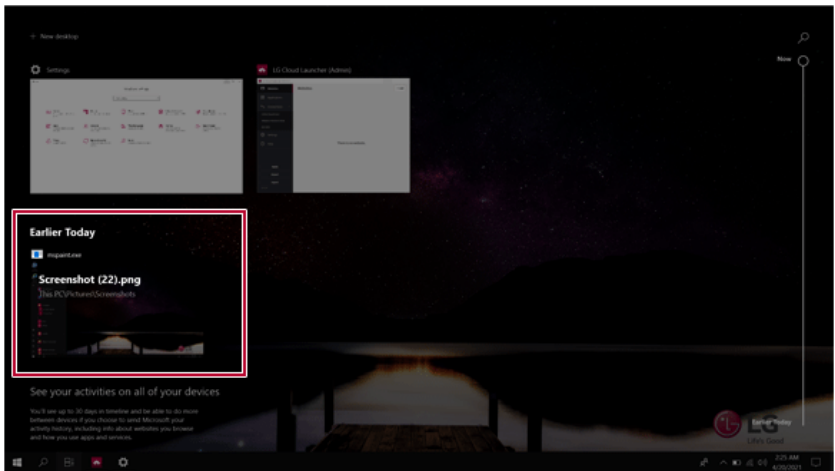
+ New desktop

Settings

LG Cloud Launcher (Admin)

Now

Earlier Today

mspaint.exe

Screenshot (22).png

This PC\Pictures\Screenshots

See your activities on all of your devices

You'll see up to 30 days in timeline and be able to do more between devices if you choose to send Microsoft your activity history, including info about websites you browse and how you use apps and services.

Earlier Today

LG
Life's Good

2:25 AM
4/20/2021